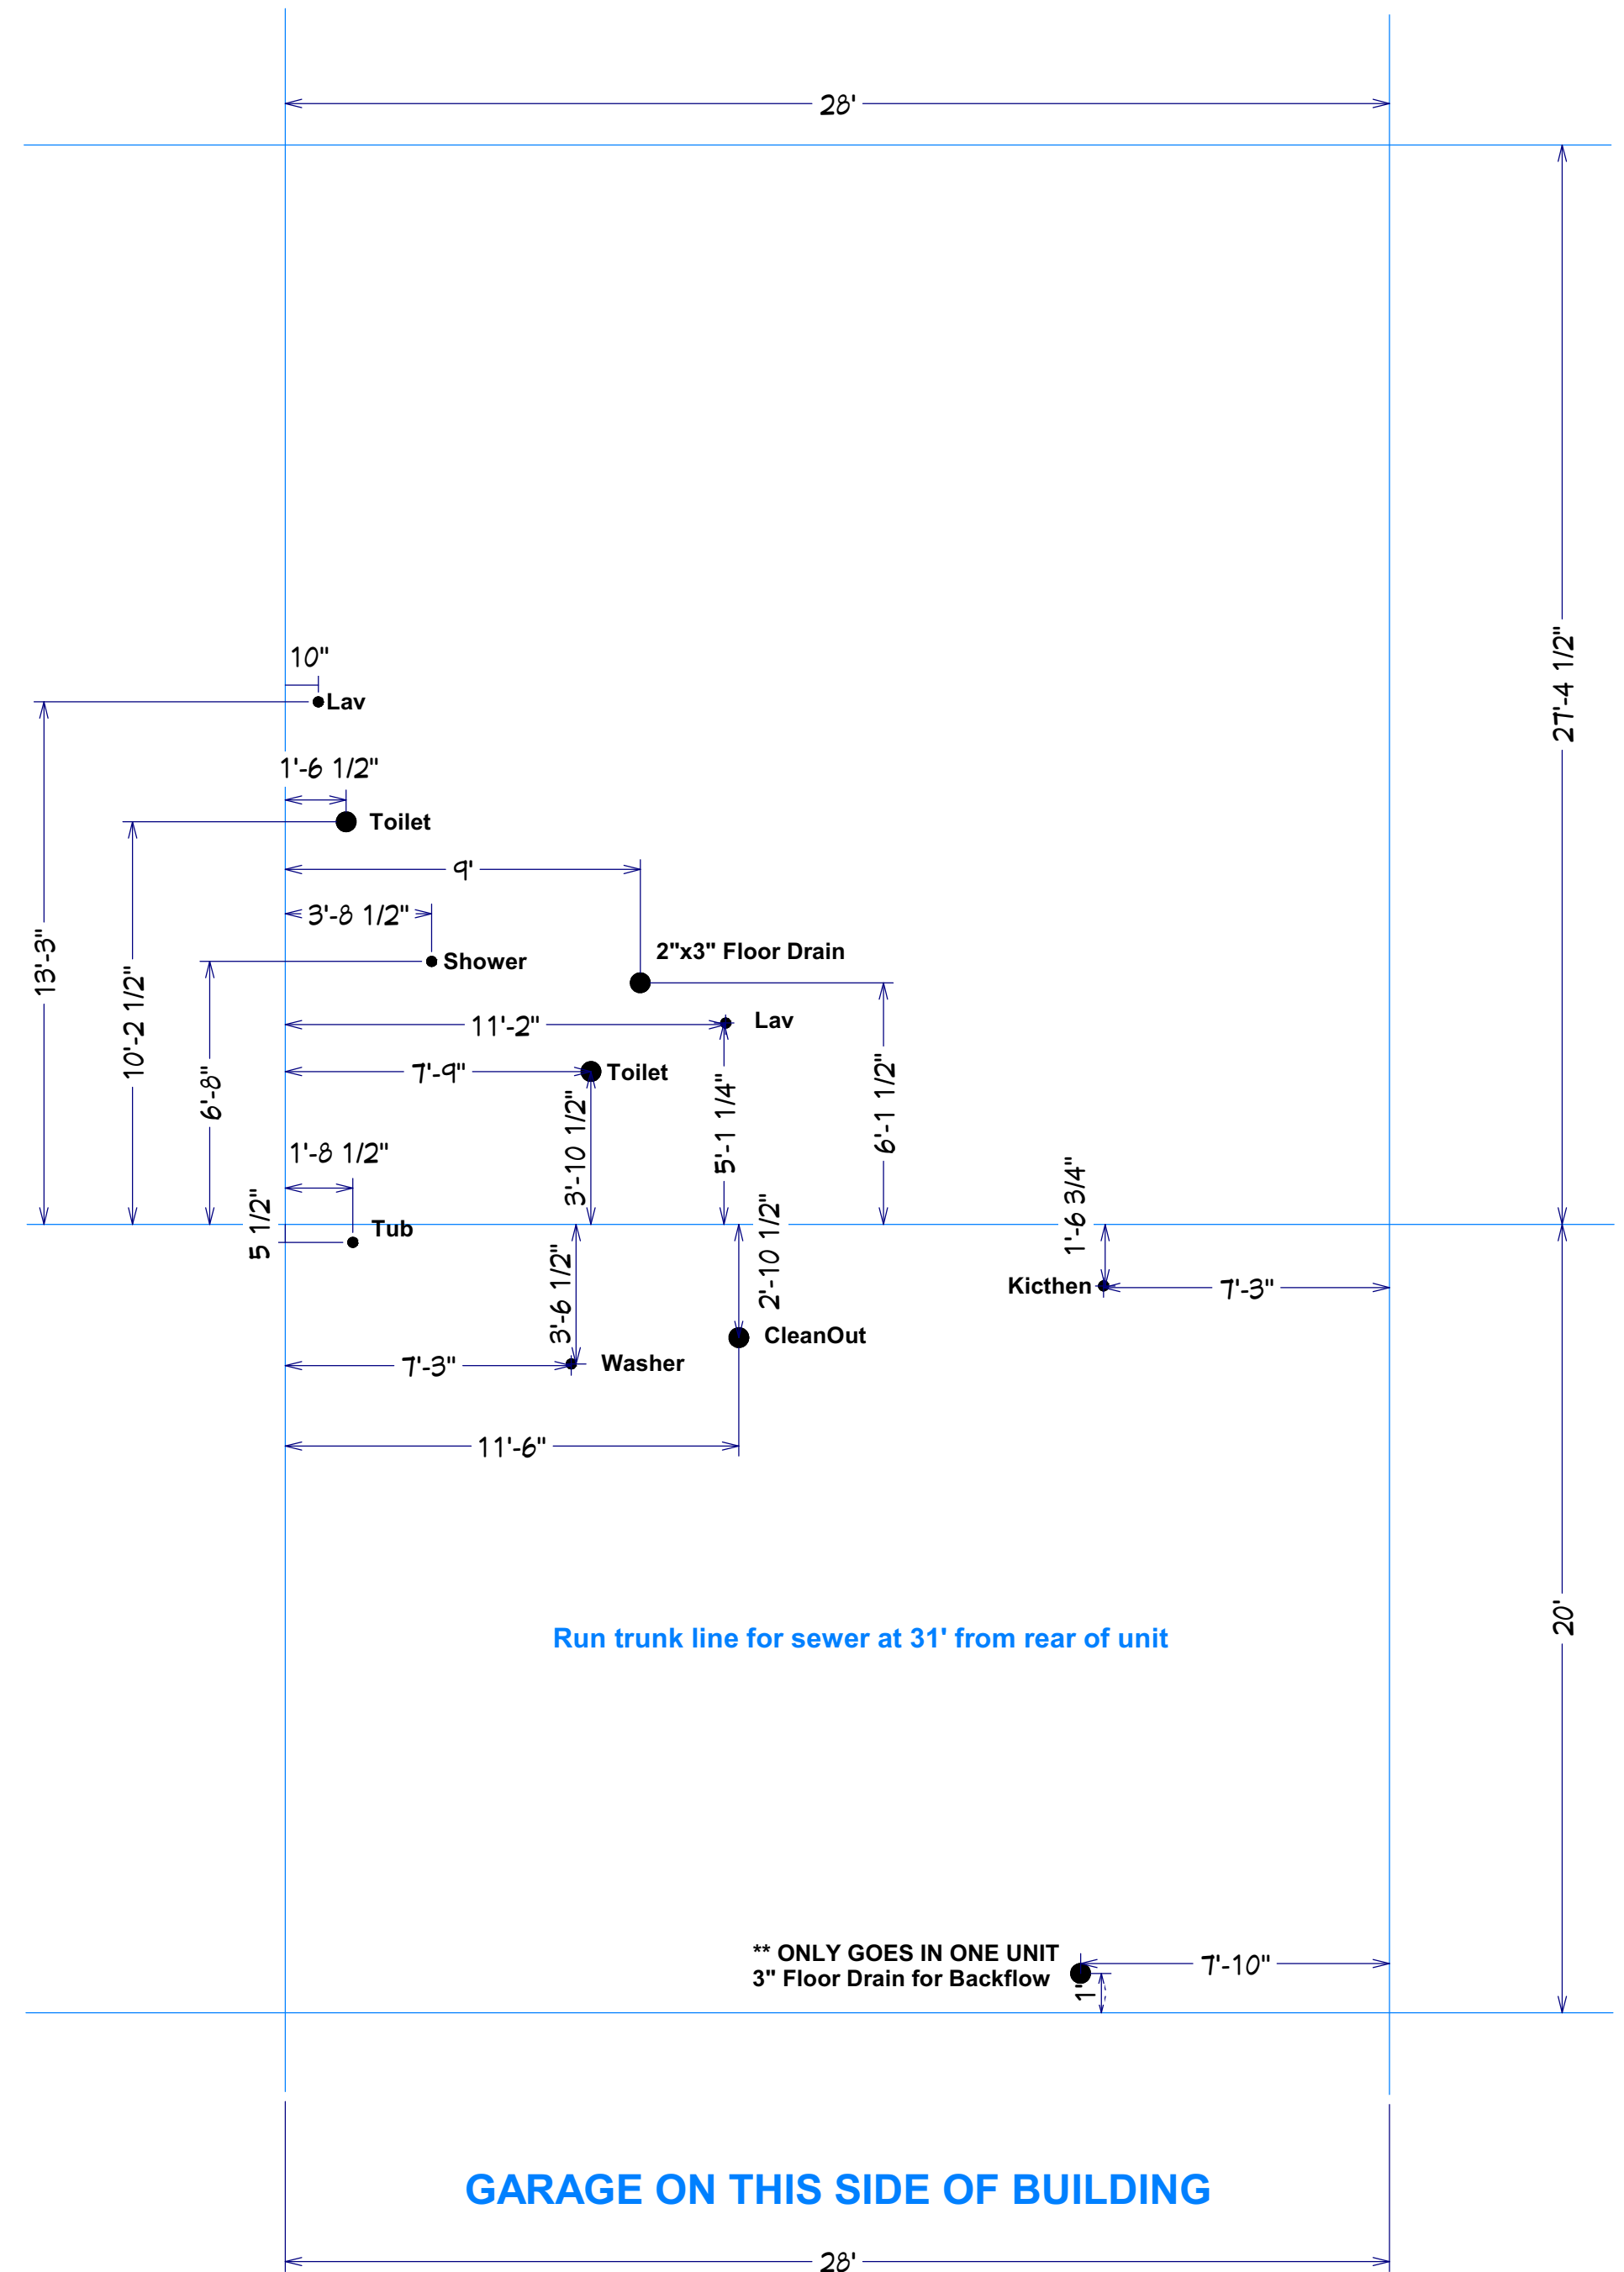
28'

27'-4 1/2"

10"
Lav

1'-6 1/2"
Toilet

13'-3"

10'-2 1/2"

9'

3'-8 1/2"

Shower

2"x3" Floor Drain

6'-8"

11'-2"
Lav

7'-9"
Toilet

3'-10 1/2"

5'-1 1/4"

6'-1 1/2"

1'-8 1/2"

5 1/2"
Tub

1'-6 3/4"

2'-10 1/2"

3'-6 1/2"

Kicthen

7'-3"

CleanOut

7'-3"
Washer

11'-6"

Run trunk line for sewer at 31' from rear of unit

20'

** ONLY GOES IN ONE UNIT
3" Floor Drain for Backflow

7'-10"

1"

GARAGE ON THIS SIDE OF BUILDING

28'